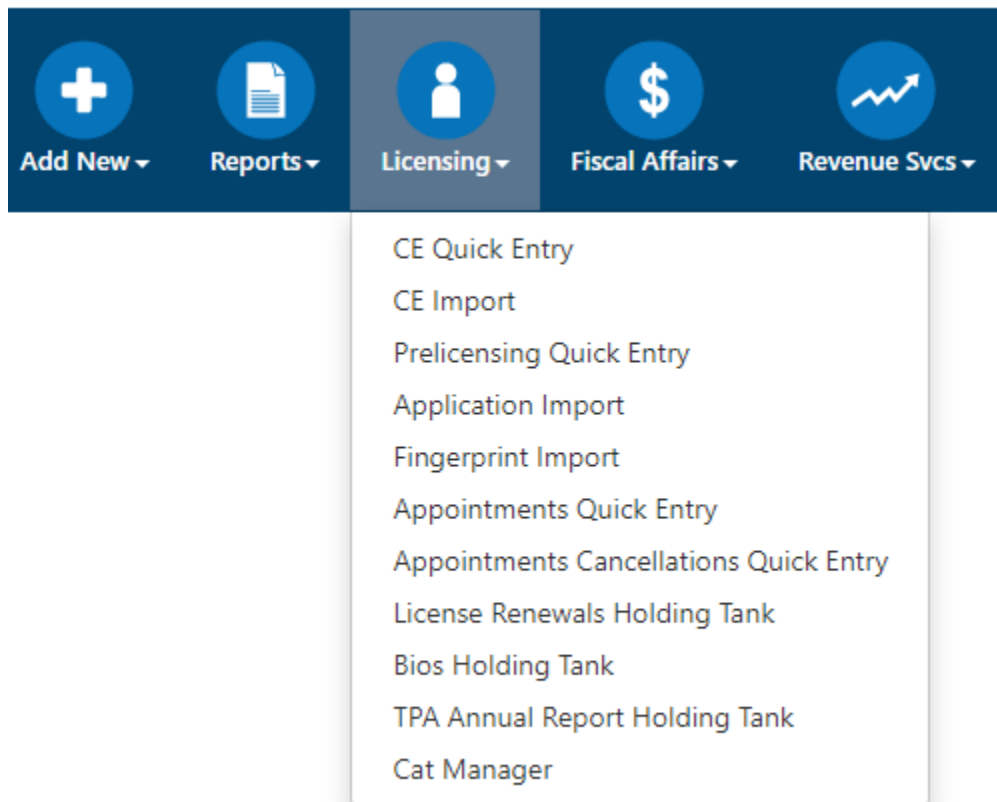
Add New ▾ Reports ▾ Licensing ▾ $ Fiscal Affairs ▾ Revenue Svcs ▾

CE Quick Entry
CE Import
Prelicensing Quick Entry
Application Import
Fingerprint Import
Appointments Quick Entry
Appointments Cancellations Quick Entry
License Renewals Holding Tank
Bios Holding Tank
TPA Annual Report Holding Tank
Cat Manager